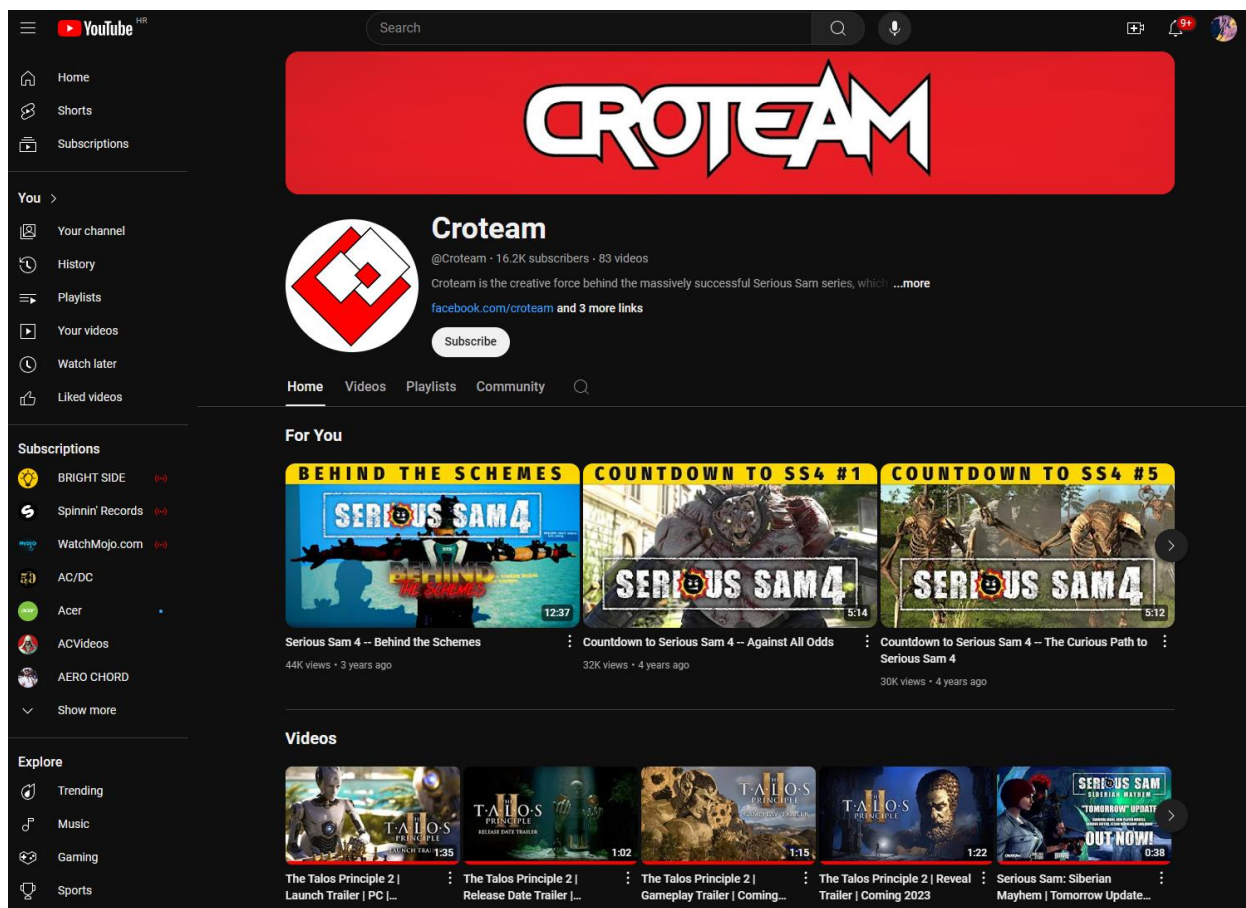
YouTube HR

Search

9+

Home
Shorts
Subscriptions

You >
Your channel
History
Playlists
Your videos
Watch later
Liked videos

Subscriptions
BRIGHT SIDE
Spinnin' Records
WatchMojo.com
AC/DC
Acer
ACVideos
AERO CHORD
Show more

Explore
Trending
Music
Gaming
Sports

CROTEAM

Croteam
@Croteam · 16.2K subscribers · 83 videos
Croteam is the creative force behind the massively successful Serious Sam series, which ...more
facebook.com/croteam and 3 more links
Subscribe

Home Videos Playlists Community

For You

BEHIND THE SCHEMES
SERIOUS SAM 4
BEHIND THE SCHEMES
12:37
Serious Sam 4 -- Behind the Schemes
44K views · 3 years ago

COUNTDOWN TO SS4 #1
SERIOUS SAM 4
5:14
Countdown to Serious Sam 4 -- Against All Odds
32K views · 4 years ago

COUNTDOWN TO SS4 #5
SERIOUS SAM 4
5:12
Countdown to Serious Sam 4 -- The Curious Path to Serious Sam 4
30K views · 4 years ago

Videos

THE TALOS PRINCIPLE II LAUNCH TRAILER
1:35
The Talos Principle 2 | Launch Trailer | PC |...

THE TALOS PRINCIPLE II RELEASE DATE TRAILER
1:02
The Talos Principle 2 | Release Date Trailer |...

THE TALOS PRINCIPLE II GAMEPLAY TRAILER
1:15
The Talos Principle 2 | Gameplay Trailer | Coming...

THE TALOS PRINCIPLE
1:22
The Talos Principle 2 | Reveal Trailer | Coming 2023

SERIOUS SAM SIBERIAN MAYHEM "TOMORROW" UPDATE OUT NOW!
0:38
Serious Sam: Siberian Mayhem | Tomorrow Update...